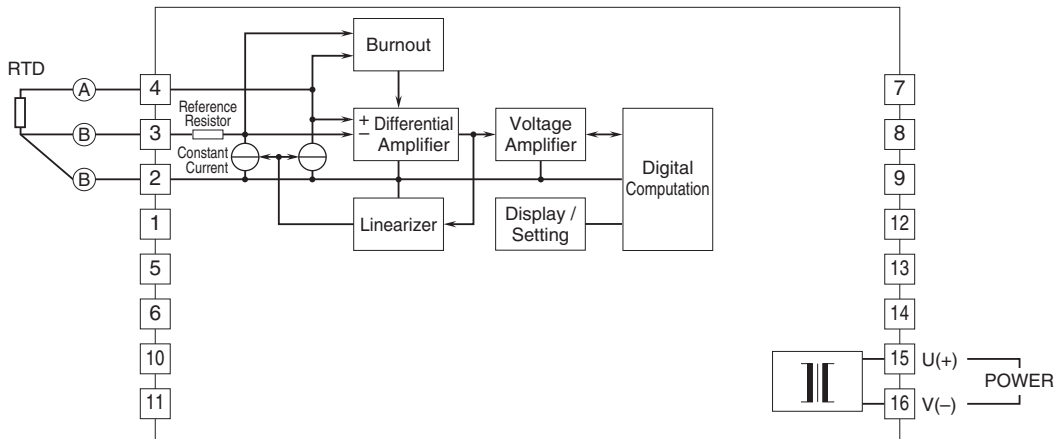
RTD

A

B

B

4

3

2

1

5

6

10

11

Reference Resistor

Constant Current

Burnout

+ − Differential Amplifier

Voltage Amplifier

Digital Computation

Linearizer

Display / Setting

7

8

9

12

13

14

15 U(+)

16 V(−)

POWER